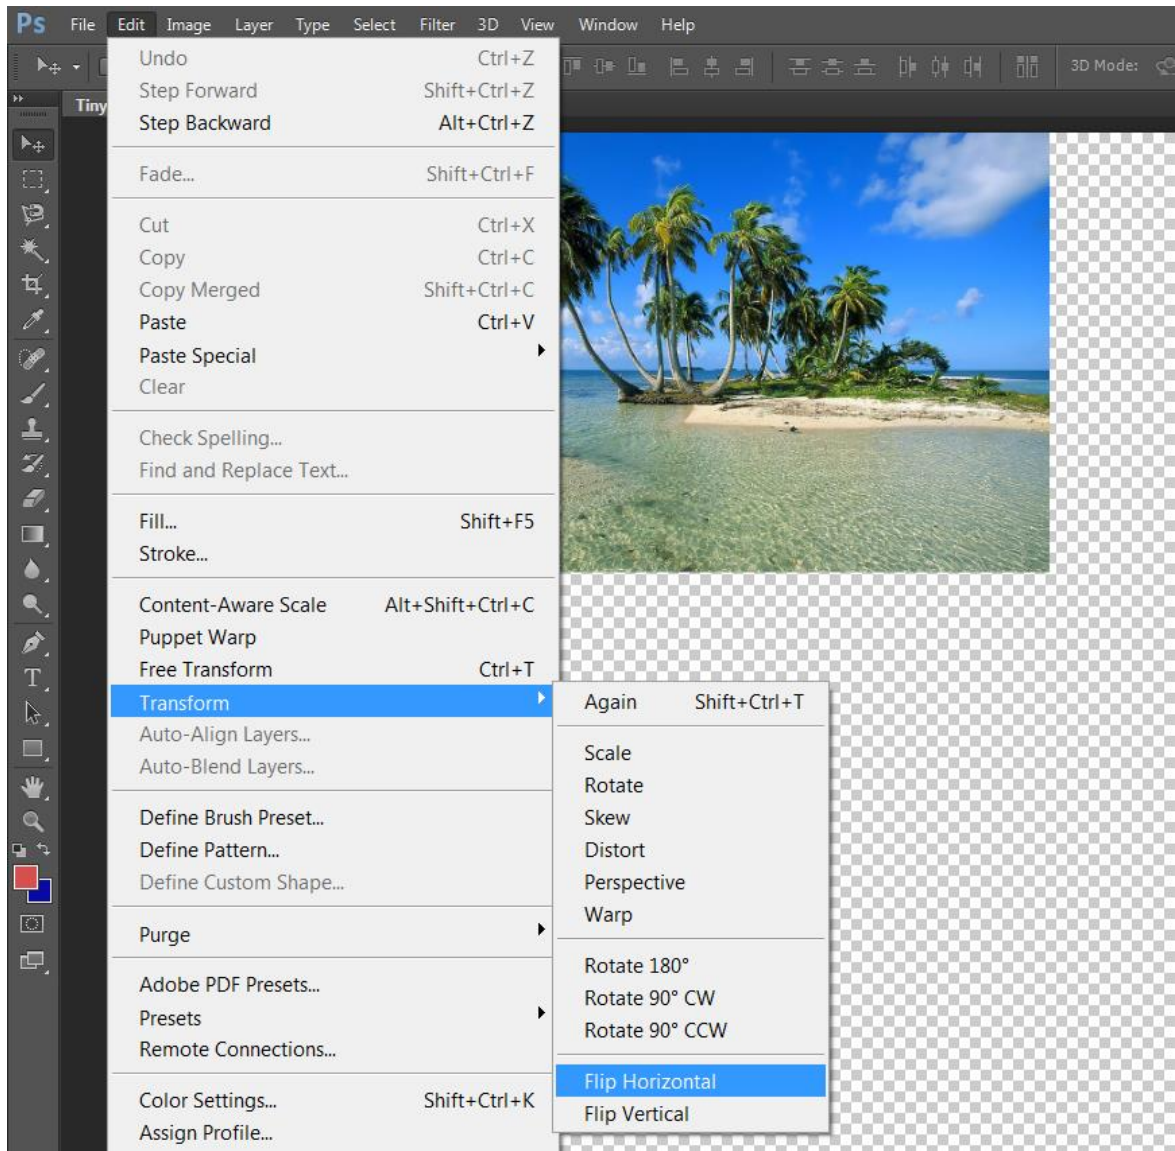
Ps File Edit Image Layer Type Select Filter 3D View Window Help

3D Mode:

Tiny

Undo Ctrl+Z
Step Forward Shift+Ctrl+Z
Step Backward Alt+Ctrl+Z

Fade... Shift+Ctrl+F

Cut Ctrl+X
Copy Ctrl+C
Copy Merged Shift+Ctrl+C
Paste Ctrl+V
Paste Special
Clear

Check Spelling...
Find and Replace Text...

Fill... Shift+F5
Stroke...

Content-Aware Scale Alt+Shift+Ctrl+C
Puppet Warp
Free Transform Ctrl+T
Transform
Auto-Align Layers...
Auto-Blend Layers...

Define Brush Preset...
Define Pattern...
Define Custom Shape...

Purge

Adobe PDF Presets...
Presets
Remote Connections...

Color Settings... Shift+Ctrl+K
Assign Profile...

Again Shift+Ctrl+T

Scale
Rotate
Skew
Distort
Perspective
Warp

Rotate 180°
Rotate 90° CW
Rotate 90° CCW

Flip Horizontal
Flip Vertical